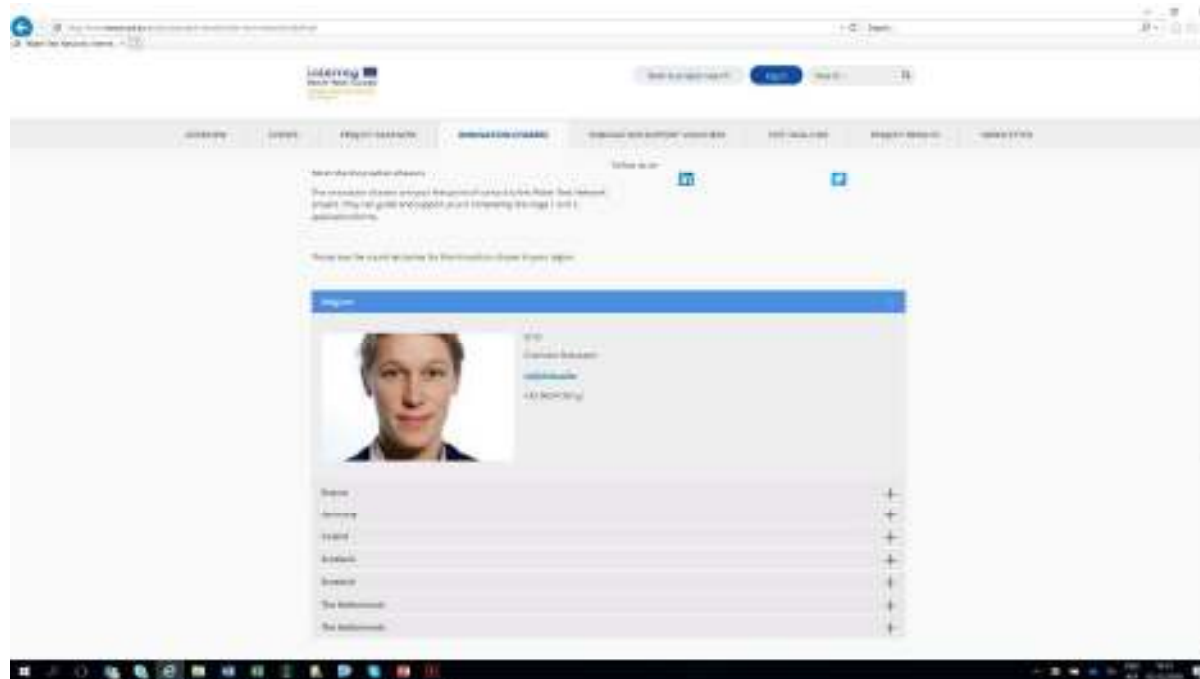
Interreg
North-West Europe

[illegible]

Log in

Search

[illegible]

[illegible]

INNOVATION STARS

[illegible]

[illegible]

Follow us on

Meet the innovation stars

The innovation stars are your first point of contact for the Water Test Network project. They can guide and support you in completing the stage 1 and 2 application forms.

Please find the innovation stars for the innovation in your region:

Belgium

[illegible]

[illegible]

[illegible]

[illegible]

France

Germany

Ireland

Scotland

Sweden

The Netherlands

The Netherlands